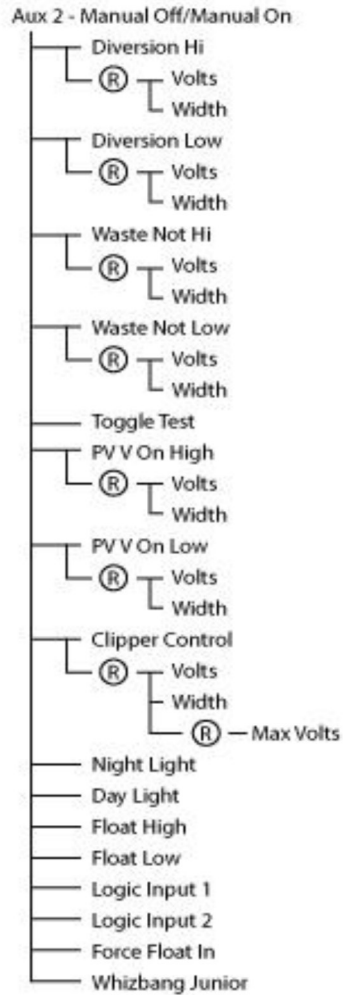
Aux 2 - Manual Off/Manual On

Diversion Hi
Ⓡ Volts
Width

Diversion Low
Ⓡ Volts
Width

Waste Not Hi
Ⓡ Volts
Width

Waste Not Low
Ⓡ Volts
Width

Toggle Test

PV V On High
Ⓡ Volts
Width

PV V On Low
Ⓡ Volts
Width

Clipper Control
Ⓡ Volts
Width
Ⓡ Max Volts

Night Light
Day Light
Float High
Float Low
Logic Input 1
Logic Input 2
Force Float In
Whizbang Junior